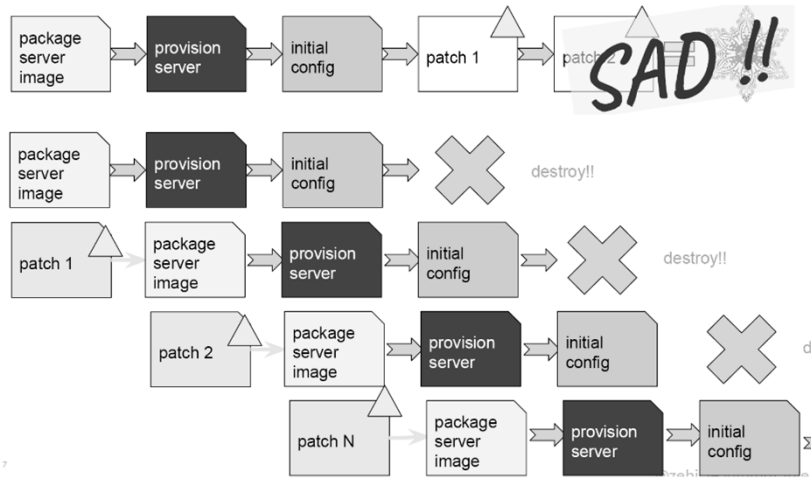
package server image

provision server

initial config

patch 1

patch 2

SAD !!

package server image

provision server

initial config

destroy!!

patch 1

package server image

provision server

initial config

destroy!!

patch 2

package server image

provision server

initial config

d

patch N

package server image

provision server

initial config

7